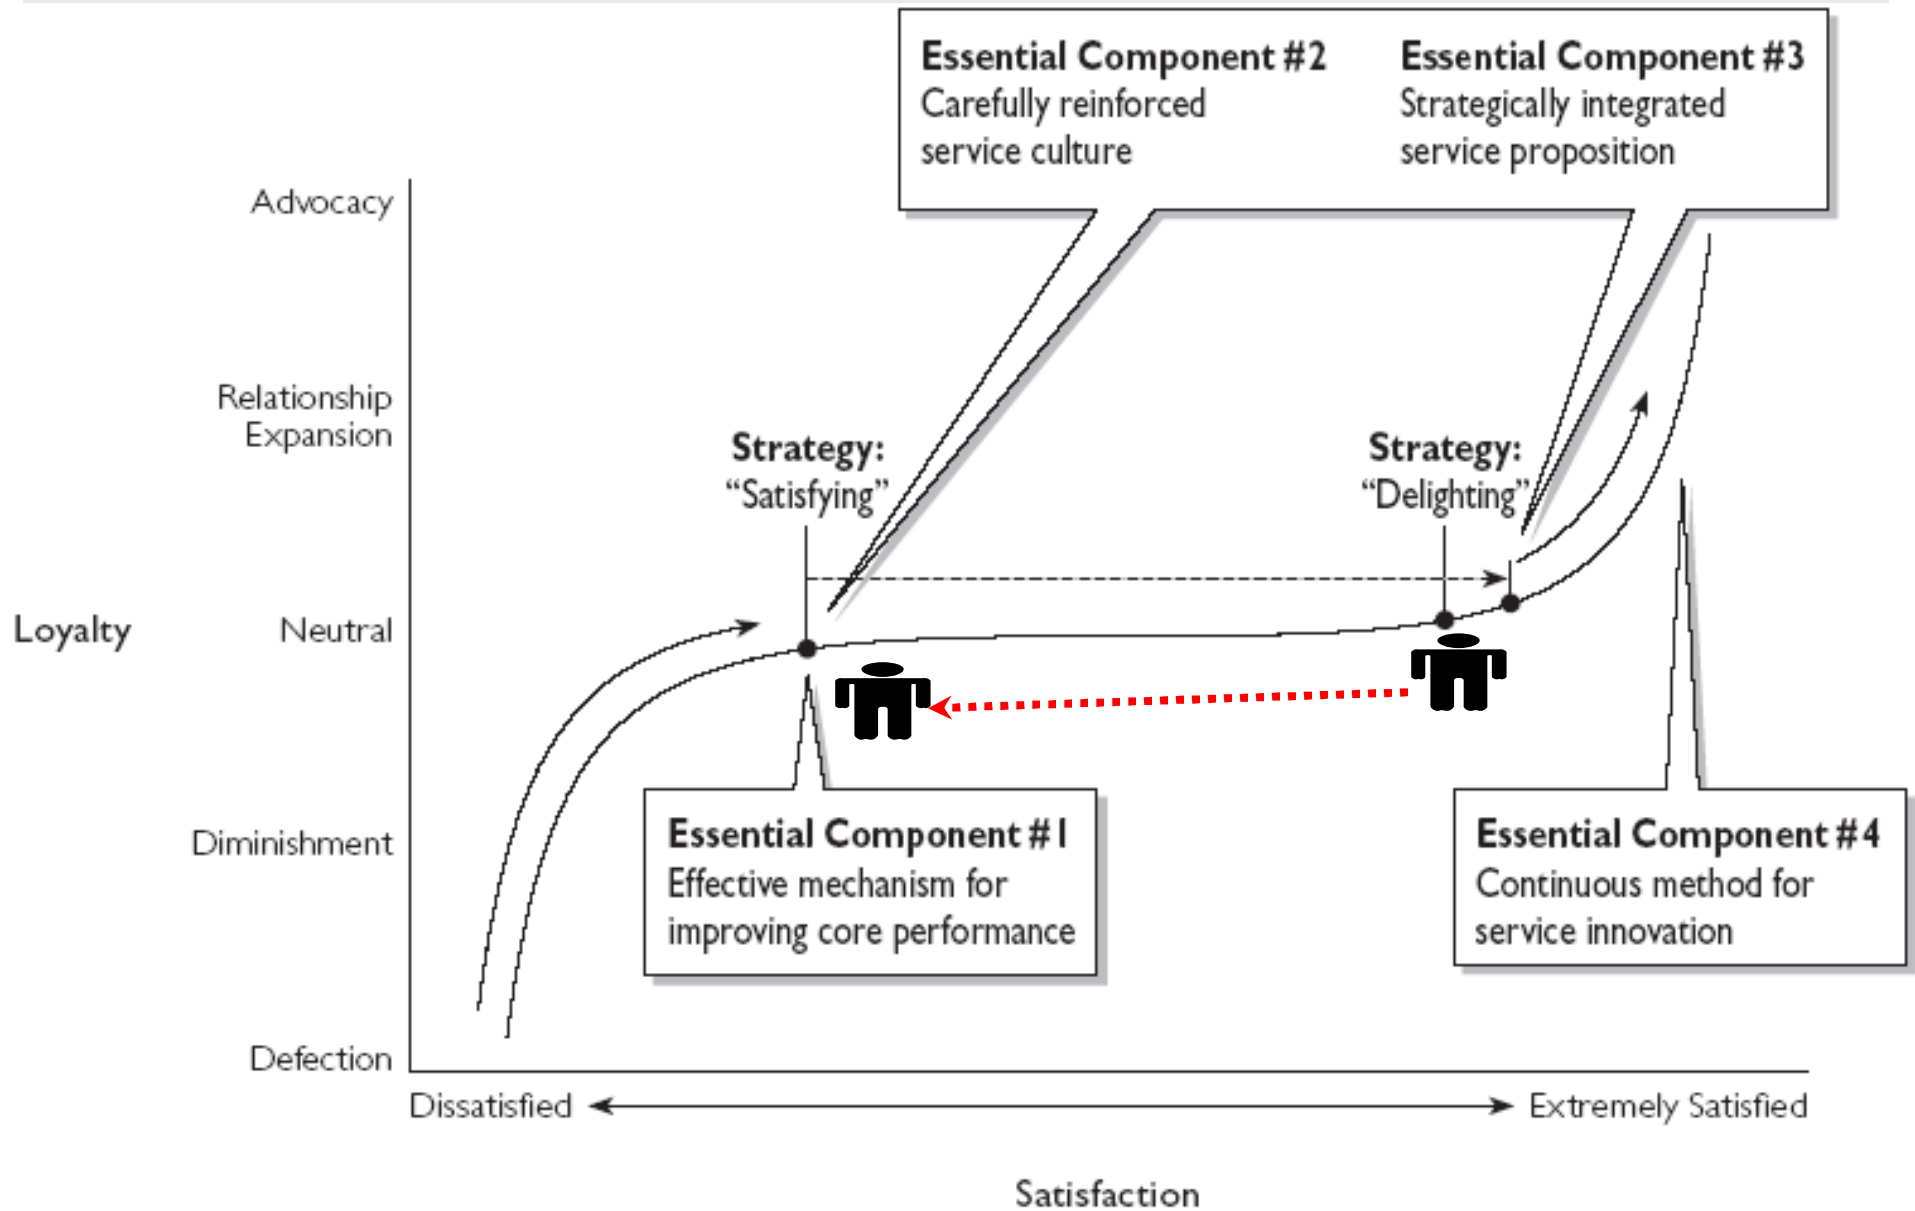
Essential Component #2
Carefully reinforced service culture

Essential Component #3
Strategically integrated service proposition

Advocacy

Relationship Expansion

Strategy:
"Satisfying"

Strategy:
"Delighting"

Loyalty

Neutral

Diminishment

Essential Component #1
Effective mechanism for improving core performance

Essential Component #4
Continuous method for service innovation

Defection

Dissatisfied

Extremely Satisfied

Satisfaction